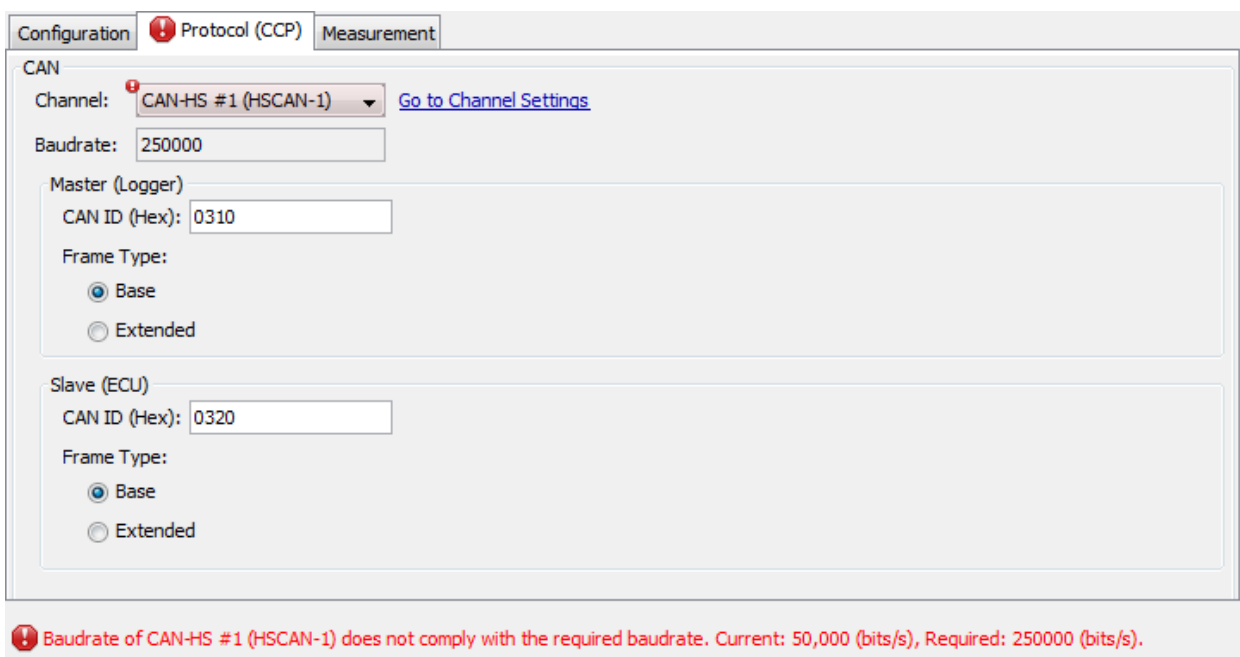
Configuration | Protocol (CCP) | Measurement

CAN

Channel: CAN-HS #1 (HSCAN-1) Go to Channel Settings

Baudrate: 250000

Master (Logger)

CAN ID (Hex): 0310

Frame Type:

Base

Extended

Slave (ECU)

CAN ID (Hex): 0320

Frame Type:

Base

Extended

Baudrate of CAN-HS #1 (HSCAN-1) does not comply with the required baudrate. Current: 50,000 (bits/s), Required: 250000 (bits/s).